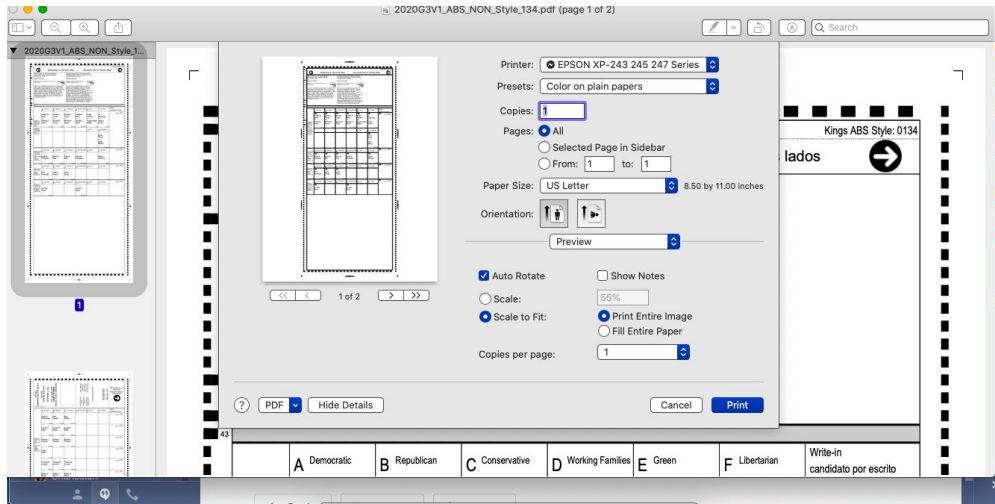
2020G3V1_ABS_NON_Style_134.pdf (page 1 of 2)

Search

2020G3V1_ABS_NON_Style_1...

1

Printer: EPSON XP-243 245 247 Series

Presets: Color on plain papers

Copies: 1

Pages: All

Selected Page in Sidebar

From: 1 to: 1

Paper Size: US Letter 8.50 by 11.00 inches

Orientation:

Preview

Auto Rotate

Show Notes

Scale: 55%

Scale to Fit:

Print Entire Image

Fill Entire Paper

Copies per page: 1

1 of 2

?

PDF

Hide Details

Cancel

Print

Kings ABS Style: 0134

lados

43

| | A Democratic | B Republican | C Conservative | D Working Families | E Green | F Libertarian | Write-in candidato por escrito |
|---|---|---|---|---|---|---|---|